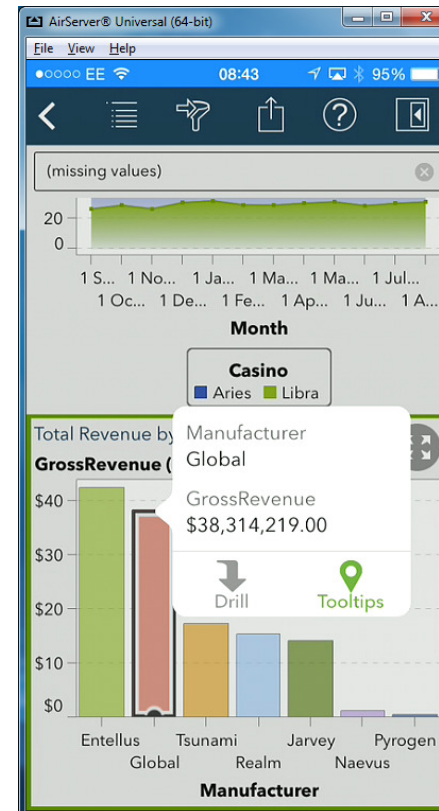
AirServer® Universal (64-bit)

File View Help

●○○○○ EE 08:43 95%

(missing values)

20
0

1 S... 1 No... 1 Ja... 1 Ma... 1 Ma... 1 Jul...
1 Oc... 1 De... 1 Fe... 1 Ap... 1 Ju... 1 A...

Month

Casino
Aries Libra

Total Revenue by

GrossRevenue (

Manufacturer
Global

GrossRevenue
$38,314,219.00

Drill
Tooltips

$40
$30
$20
$10
$0

Entellus
Global
Tsunami
Realm
Jarvey
Naevus
Pyrogen

Manufacturer